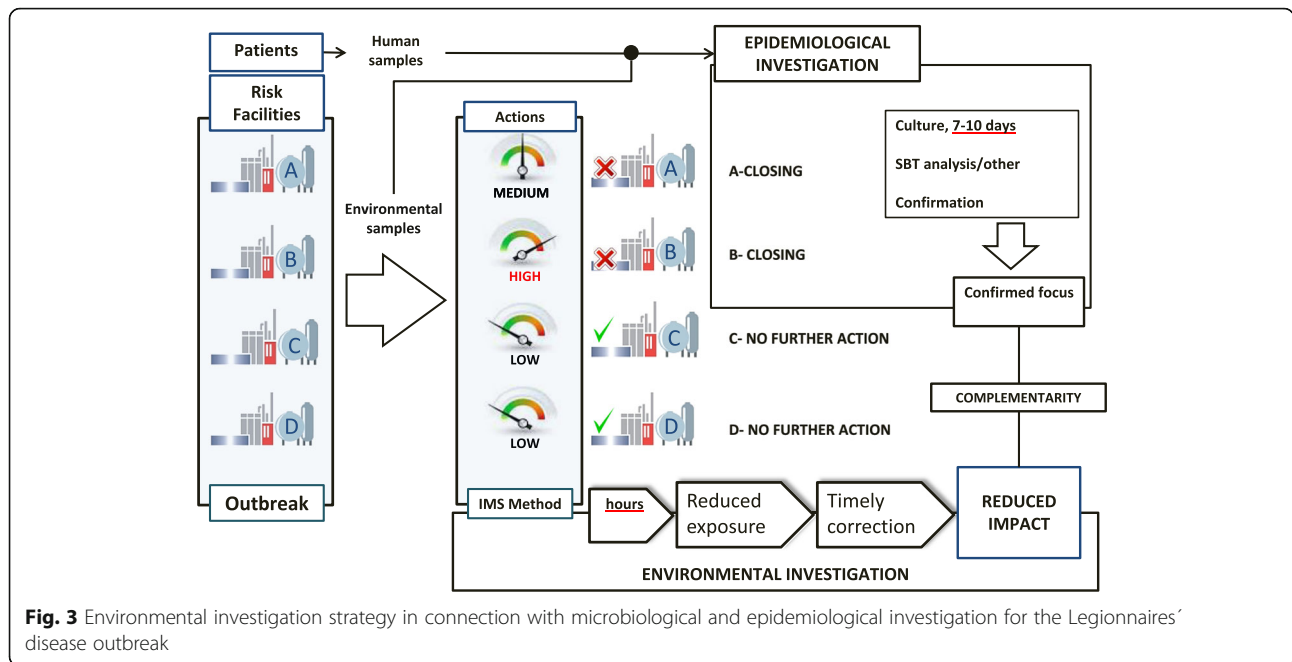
Patients

Human samples

EPIDEMIOLOGICAL INVESTIGATION

Risk Facilities

A

B

C

D

Outbreak

Environmental samples

Actions

MEDIUM

HIGH

LOW

LOW

A

B

C

D

A-CLOSING

B- CLOSING

C- NO FURTHER ACTION

D- NO FURTHER ACTION

Culture, 7-10 days

SBT analysis/other

Confirmation

Confirmed focus

COMPLEMENTARITY

IMS Method

hours

Reduced exposure

Timely correction

REDUCED IMPACT

ENVIRONMENTAL INVESTIGATION

**Fig. 3** Environmental investigation strategy in connection with microbiological and epidemiological investigation for the Legionnaires´ disease outbreak